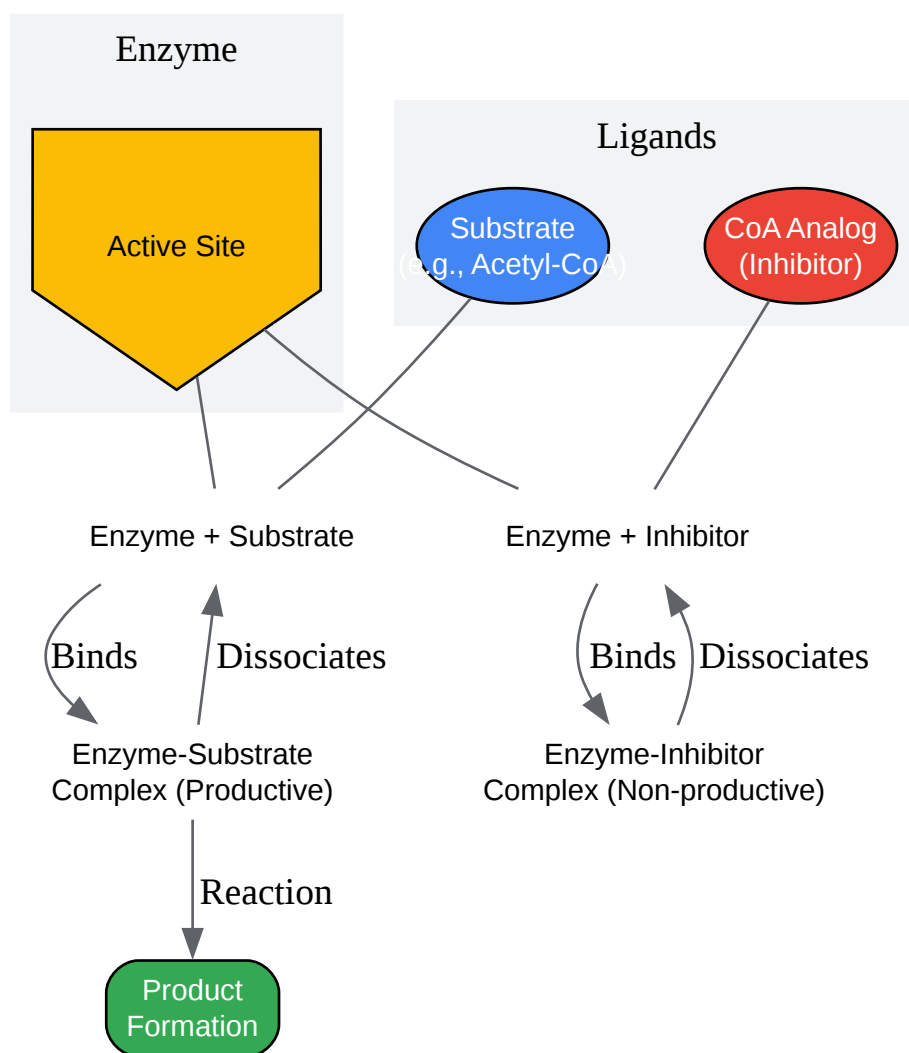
Enzyme

Active Site

Ligands

Substrate
(e.g., Acetyl-CoA)

CoA Analog
(Inhibitor)

Enzyme + Substrate

Enzyme + Inhibitor

Binds

Dissociates

Binds

Dissociates

Enzyme-Substrate
Complex (Productive)

Enzyme-Inhibitor
Complex (Non-productive)

Reaction

Product
Formation